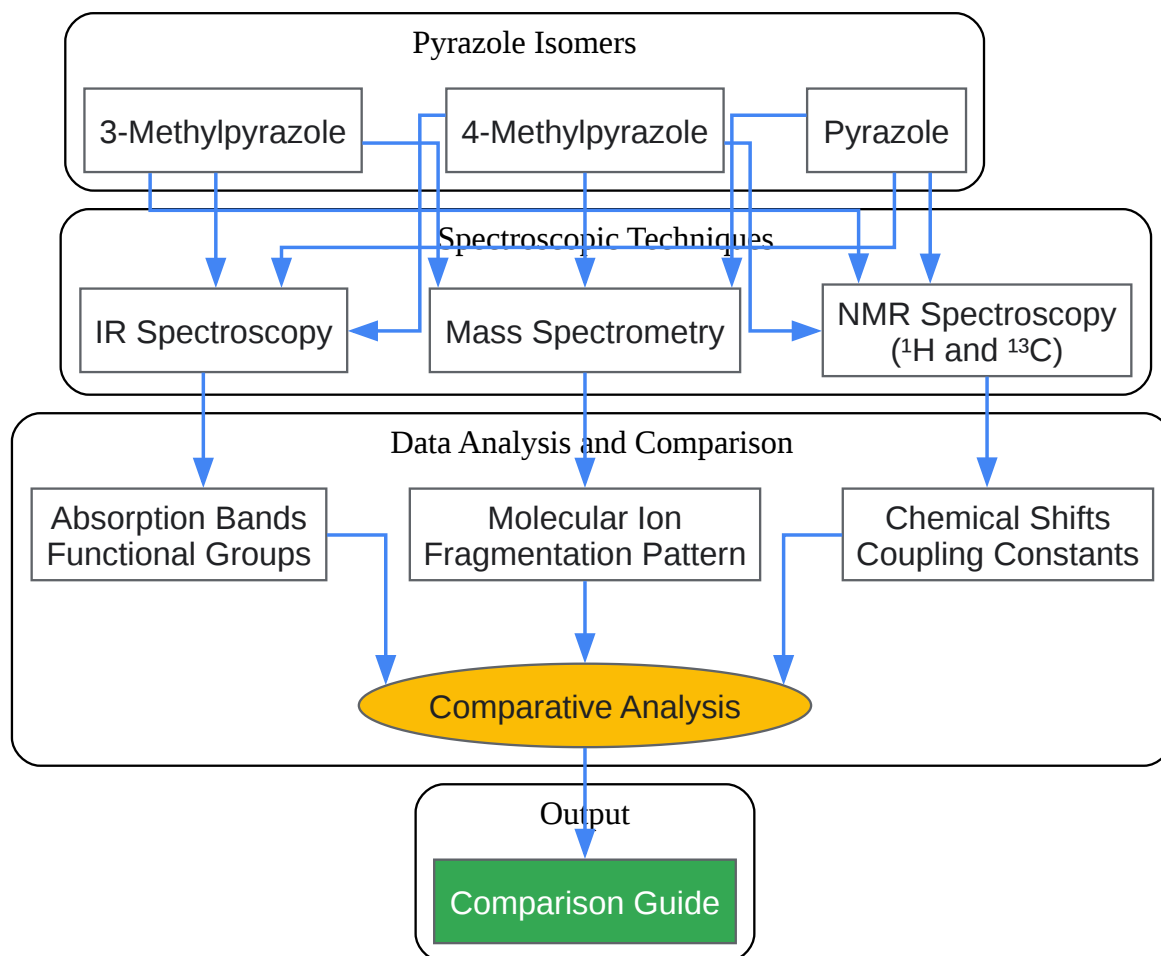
Pyrazole Isomers

3-Methylpyrazole

4-Methylpyrazole

Pyrazole

Spectroscopic Techniques

IR Spectroscopy

Mass Spectrometry

NMR Spectroscopy ($^1$H and $^{13}$C)

Data Analysis and Comparison

Absorption Bands Functional Groups

Molecular Ion Fragmentation Pattern

Chemical Shifts Coupling Constants

Comparative Analysis

Output

Comparison Guide